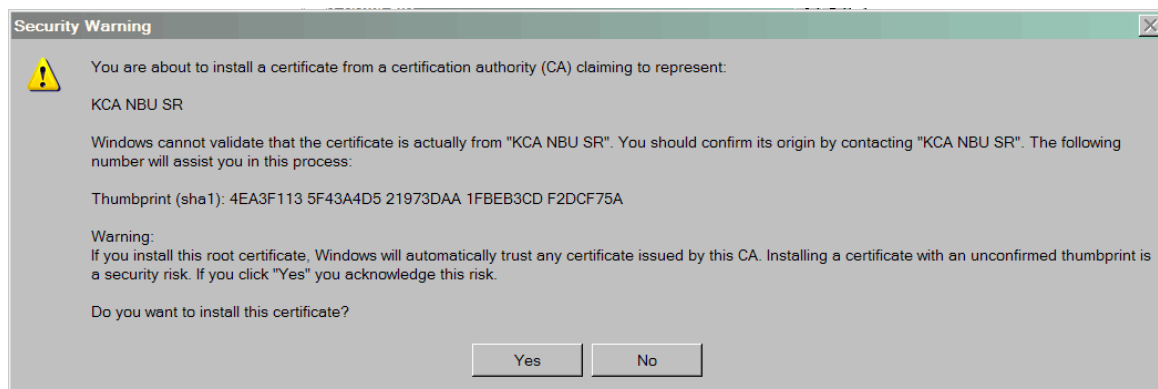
Security Warning

You are about to install a certificate from a certification authority (CA) claiming to represent:

KCA NBU SR

Windows cannot validate that the certificate is actually from "KCA NBU SR". You should confirm its origin by contacting "KCA NBU SR". The following number will assist you in this process:

Thumbprint (sha1): 4EA3F113 5F43A4D5 21973DAA 1FBEB3CD F2DCF75A

Warning:
If you install this root certificate, Windows will automatically trust any certificate issued by this CA. Installing a certificate with an unconfirmed thumbprint is a security risk. If you click "Yes" you acknowledge this risk.

Do you want to install this certificate?

Yes No